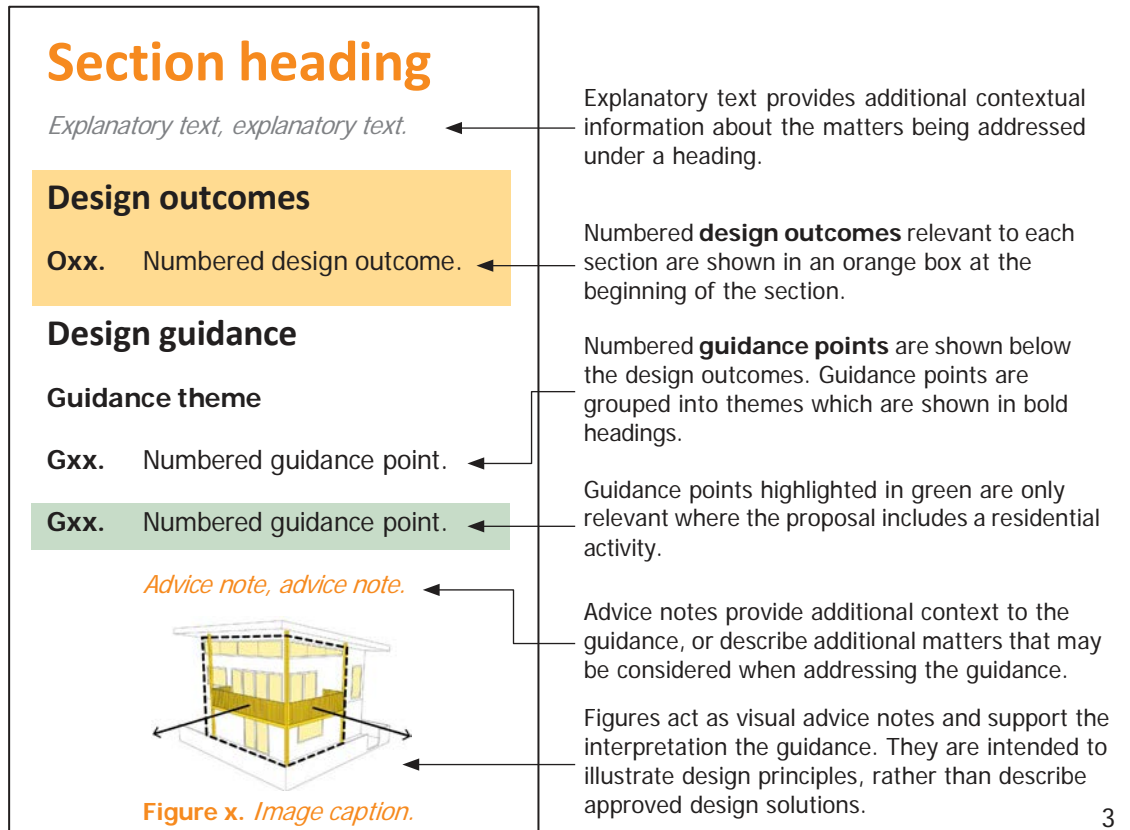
Section heading

Explanatory text, explanatory text.

Design outcomes

**Oxx.** Numbered design outcome.

Design guidance

**Guidance theme**

**Gxx.** Numbered guidance point.

**Gxx.** Numbered guidance point.

Advice note, advice note.

**Figure x.** Image caption.

Explanatory text provides additional contextual information about the matters being addressed under a heading.

Numbered **design outcomes** relevant to each section are shown in an orange box at the beginning of the section.

Numbered **guidance points** are shown below the design outcomes. Guidance points are grouped into themes which are shown in bold headings.

Guidance points highlighted in green are only relevant where the proposal includes a residential activity.

Advice notes provide additional context to the guidance, or describe additional matters that may be considered when addressing the guidance.

Figures act as visual advice notes and support the interpretation the guidance. They are intended to illustrate design principles, rather than describe approved design solutions.

3